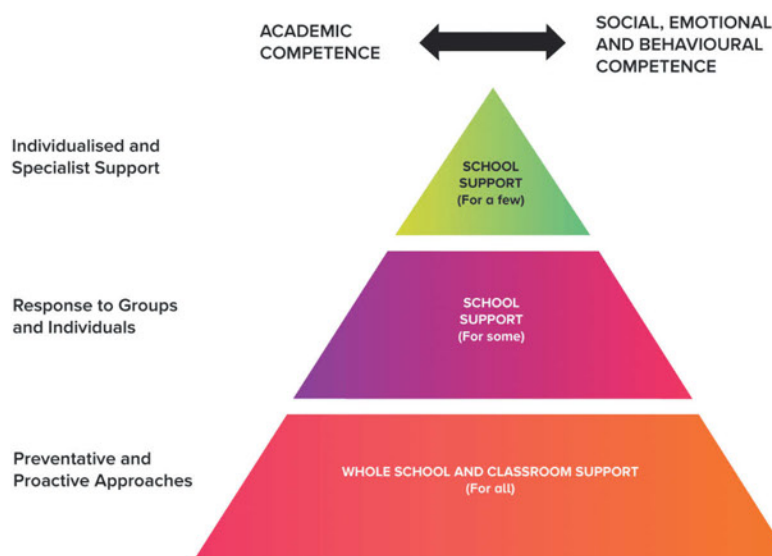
ACADEMIC COMPETENCE

SOCIAL, EMOTIONAL AND BEHAVIOURAL COMPETENCE

Individualised and Specialist Support

SCHOOL SUPPORT
(For a few)

Response to Groups and Individuals

SCHOOL SUPPORT
(For some)

Preventative and Proactive Approaches

WHOLE SCHOOL AND CLASSROOM SUPPORT
(For all)